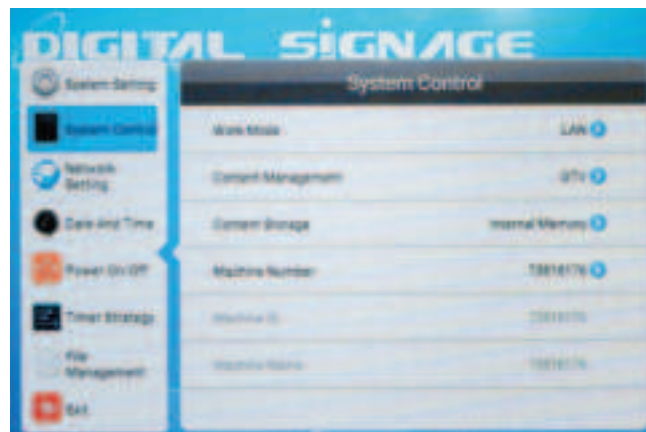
DIGITAL SIGNAGE

System Setting
System Control
Network Setting
Date And Time
Power On Off
Timer Strategy
File Management
Exit

System Control

Work Mode LAN
Content Management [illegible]
Content Storage Internal Memory
Machine Number 73818176
Machine ID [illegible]
Machine Name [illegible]